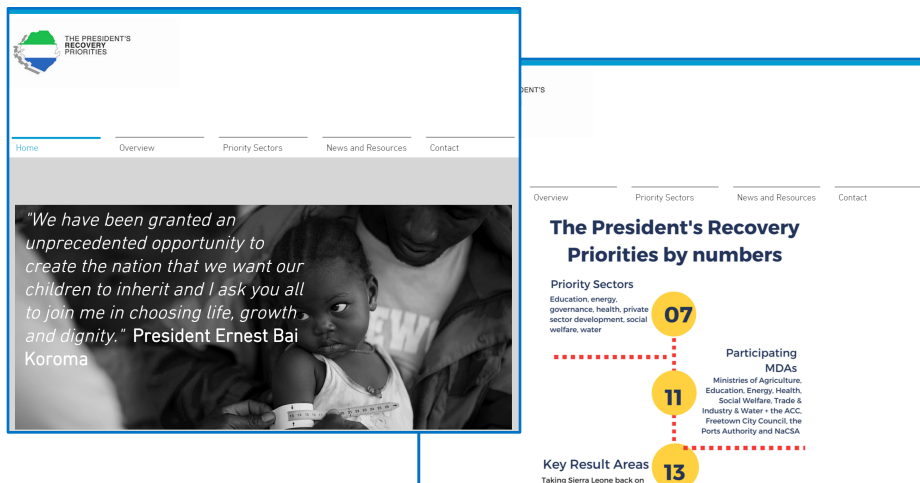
THE PRESIDENT'S
RECOVERY
PRIORITIES

Home
Overview
Priority Sectors
News and Resources
Contact

"We have been granted an unprecedented opportunity to create the nation that we want our children to inherit and I ask you all to join me in choosing life, growth and dignity." President Ernest Bai Koroma

DENT'S

Overview
Priority Sectors
News and Resources
Contact

The President's Recovery Priorities by numbers

Priority Sectors
Education, energy, governance, health, private sector development, social welfare, water

07

Participating MDAs
Ministries of Agriculture, Education, Energy, Health, Social Welfare, Trade & Industry & Water + the ACC, Freetown City Council, the Ports Authority and NaCSA

11

Key Result Areas
Taking Sierra Leone back on

13